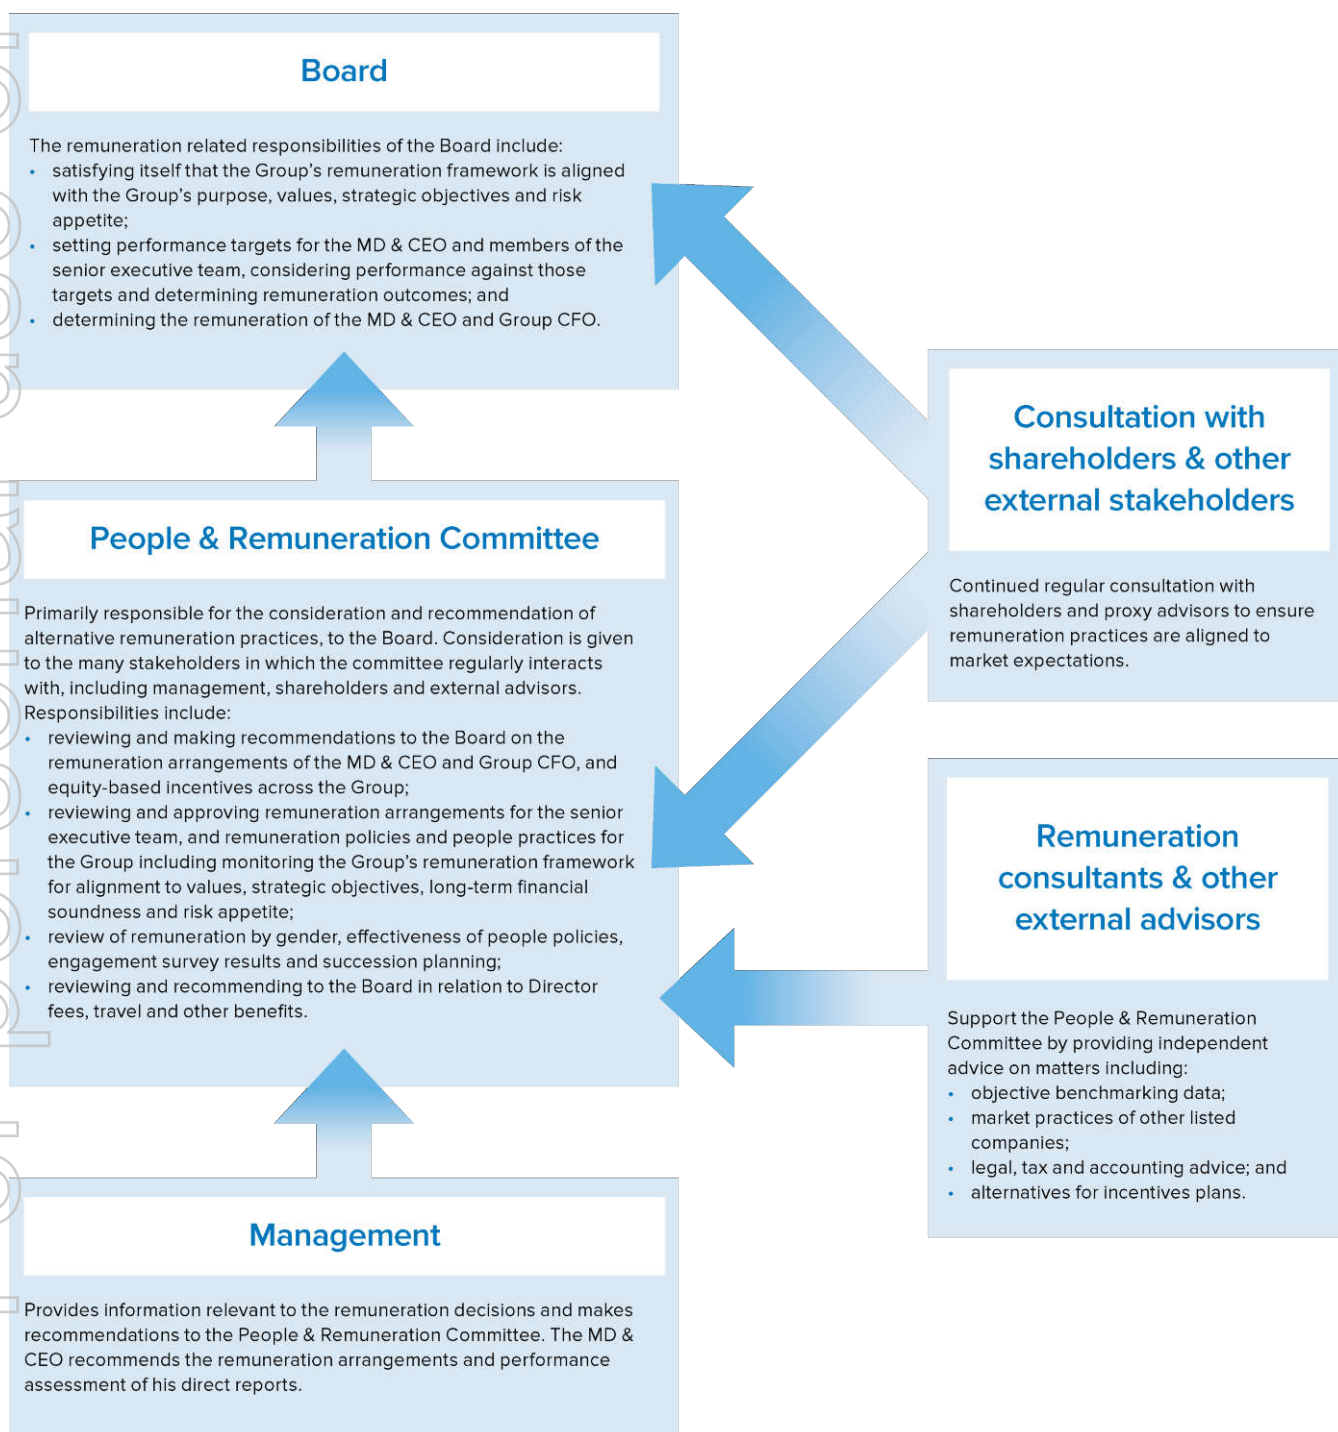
Board

The remuneration related responsibilities of the Board include:
• satisfying itself that the Group's remuneration framework is aligned with the Group's purpose, values, strategic objectives and risk appetite;
• setting performance targets for the MD & CEO and members of the senior executive team, considering performance against those targets and determining remuneration outcomes; and
• determining the remuneration of the MD & CEO and Group CFO.

People & Remuneration Committee

Primarily responsible for the consideration and recommendation of alternative remuneration practices, to the Board. Consideration is given to the many stakeholders in which the committee regularly interacts with, including management, shareholders and external advisors. Responsibilities include:
• reviewing and making recommendations to the Board on the remuneration arrangements of the MD & CEO and Group CFO, and equity-based incentives across the Group;
• reviewing and approving remuneration arrangements for the senior executive team, and remuneration policies and people practices for the Group including monitoring the Group's remuneration framework for alignment to values, strategic objectives, long-term financial soundness and risk appetite;
• review of remuneration by gender, effectiveness of people policies, engagement survey results and succession planning;
• reviewing and recommending to the Board in relation to Director fees, travel and other benefits.

Management

Provides information relevant to the remuneration decisions and makes recommendations to the People & Remuneration Committee. The MD & CEO recommends the remuneration arrangements and performance assessment of his direct reports.

Consultation with shareholders & other external stakeholders

Continued regular consultation with shareholders and proxy advisors to ensure remuneration practices are aligned to market expectations.

Remuneration consultants & other external advisors

Support the People & Remuneration Committee by providing independent advice on matters including:
• objective benchmarking data;
• market practices of other listed companies;
• legal, tax and accounting advice; and
• alternatives for incentives plans.